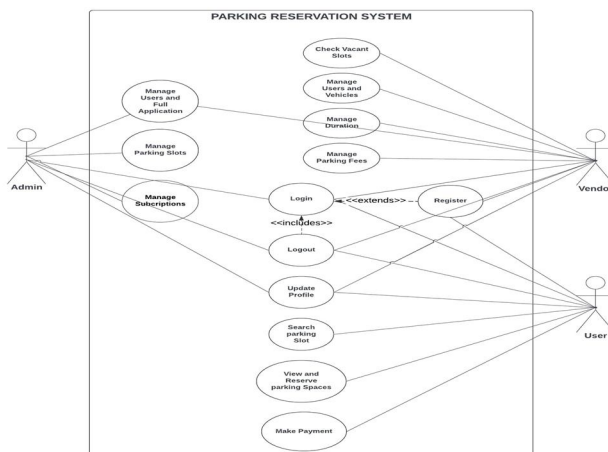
PARKING RESERVATION SYSTEM

Check Vacant Slots

Manage Users and Full Application

Manage Users and Vehicles

Manage Duration

Manage Parking Slots

Manage Parking Fees

Admin

Vendo

Manage Subcriptions

Login

<<extends>>

Register

<<includes>>

Logout

Update Profile

User

Search parking Slot

View and Reserve parking Spaces

Make Payment